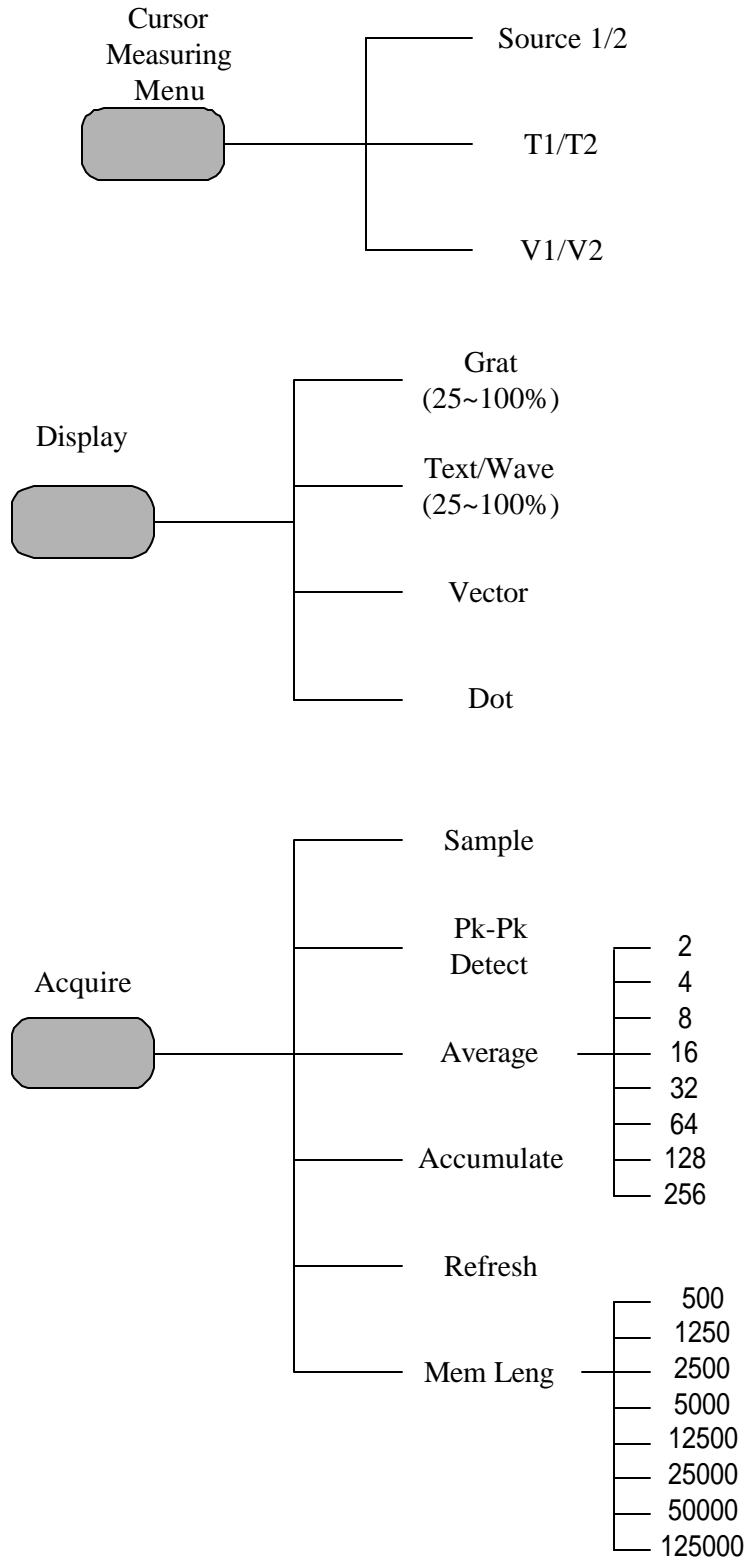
Cursor Measuring Menu

Source 1/2

T1/T2

V1/V2

Display

Grat (25~100%)

Text/Wave (25~100%)

Vector

Dot

Acquire

Sample

Pk-Pk Detect

Average

2
4
8
16
32
64
128
256

Accumulate

Refresh

Mem Leng

500
1250
2500
5000
12500
25000
50000
125000